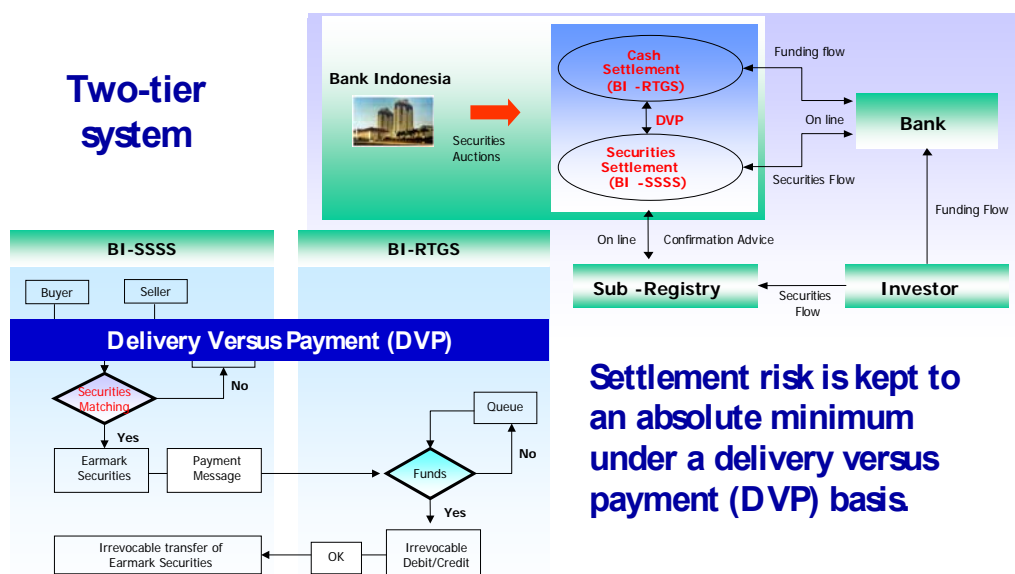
Two-tier system

Bank Indonesia

Securities Auctions

Cash Settlement (BI -RTGS)

DVP

Securities Settlement (BI -SSSS)

Funding flow

On line

Bank

Securities Flow

Funding Flow

On line

Confirmation Advice

Sub -Registry

Securities Flow

Investor

BI-SSSS

BI-RTGS

Buyer

Seller

Delivery Versus Payment (DVP)

No

Securities Matching

Yes

Earmark Securities

Payment Message

Queue

No

Funds

Yes

Irrevocable transfer of Earmark Securities

OK

Irrevocable Debit/Credit

Settlement risk is kept to an absolute minimum under a delivery versus payment (DVP) basis.